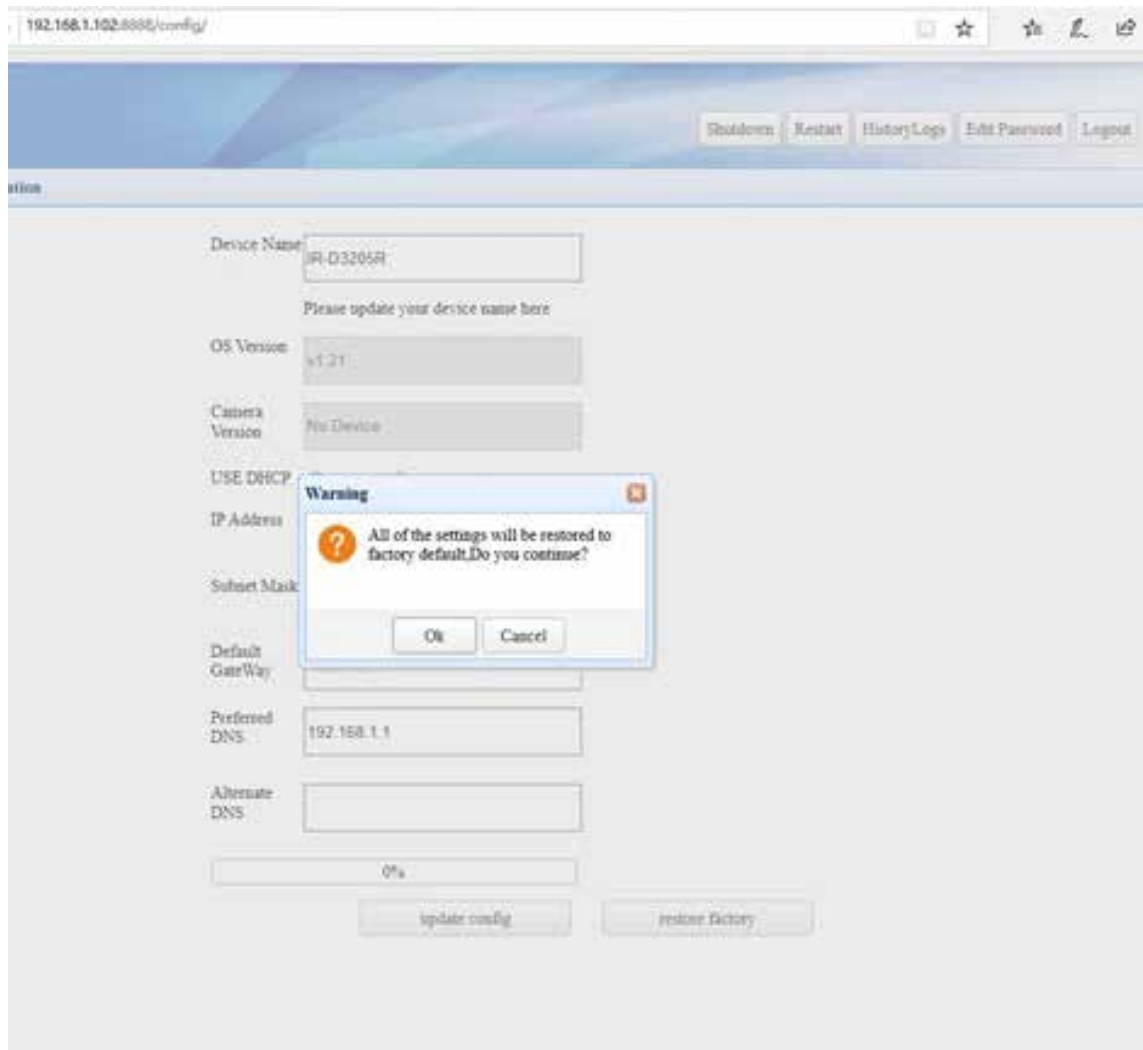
192.168.1.102:8888/config/

Shutdown Restart HistoryLogs Edit Password Logout

ation

Device Name IR-D3205R

Please update your device name here

OS Version v1.21

Camera Version No Device

USE DHCP

IP Address

Subnet Mask

Default GateWay

Preferred DNS 192.168.1.1

Alternate DNS

0%

update config restore factory

Warning

All of the settings will be restored to factory default,Do you continue?

Ok Cancel